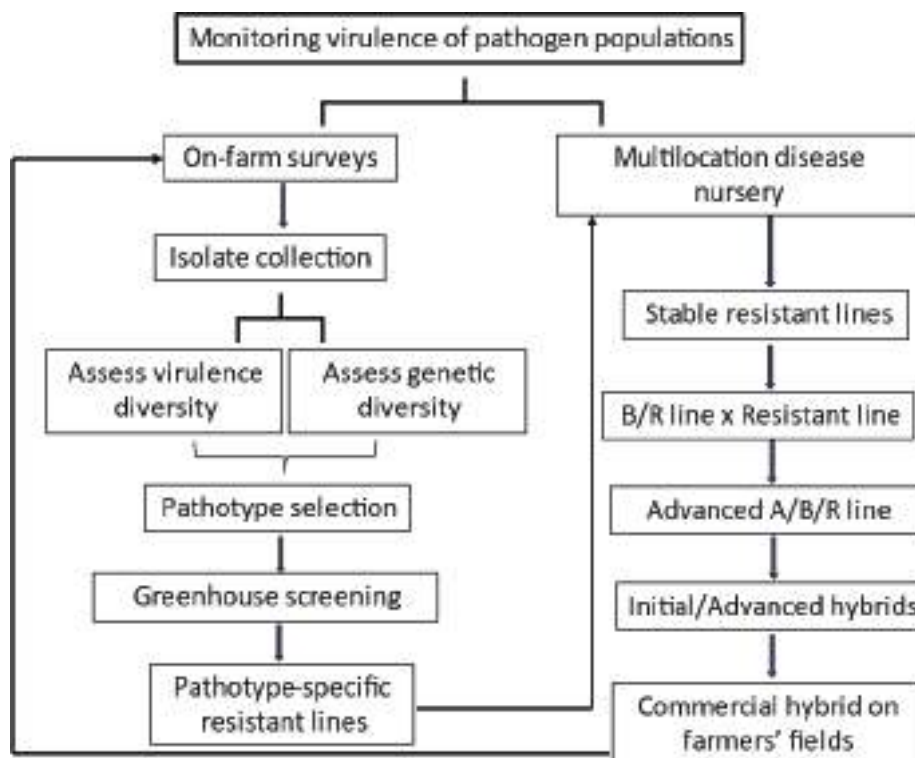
Monitoring virulence of pathogen populations

On-farm surveys

Isolate collection

Assess virulence diversity

Assess genetic diversity

Pathotype selection

Greenhouse screening

Pathotype-specific resistant lines

Multilocation disease nursery

Stable resistant lines

B/R line x Resistant line

Advanced A/B/R line

Initial/Advanced hybrids

Commercial hybrid on farmers' fields